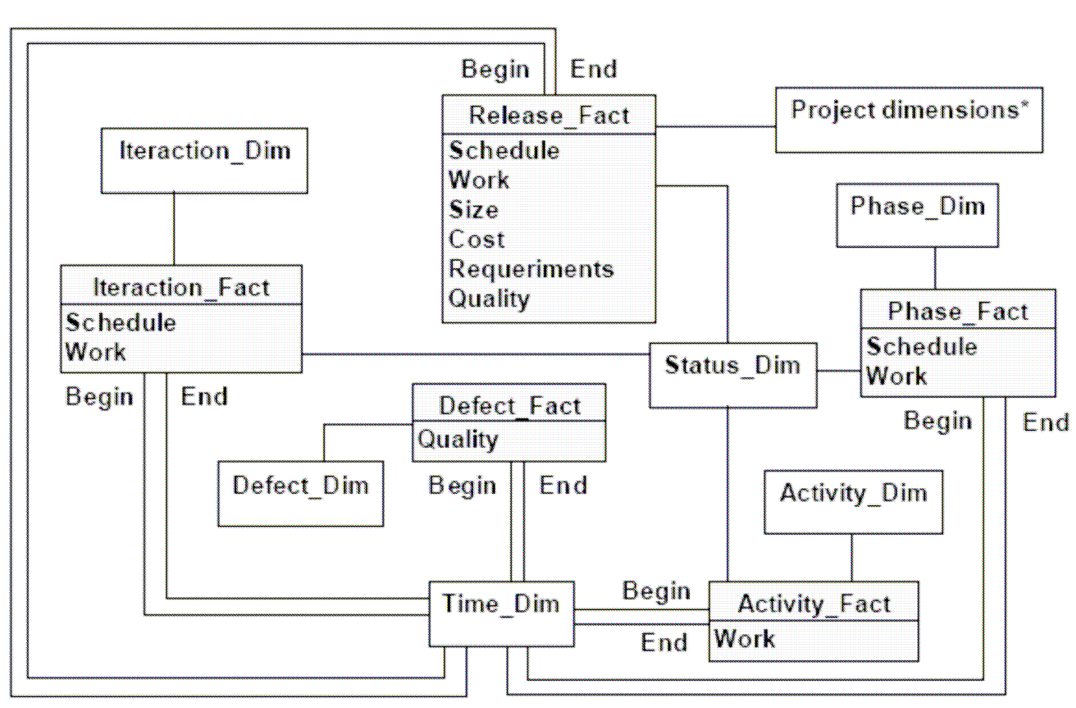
Begin End

Release_Fact
Schedule
Work
Size
Cost
Requeriments
Quality

Project dimensions*

Iteraction_Dim

Phase_Dim

Iteraction_Fact
Schedule
Work

Phase_Fact
Schedule
Work

Status_Dim

Begin End

Defect_Fact
Quality

Begin End

Defect_Dim

Begin End

Activity_Dim

Time_Dim

Begin

Activity_Fact
Work

End